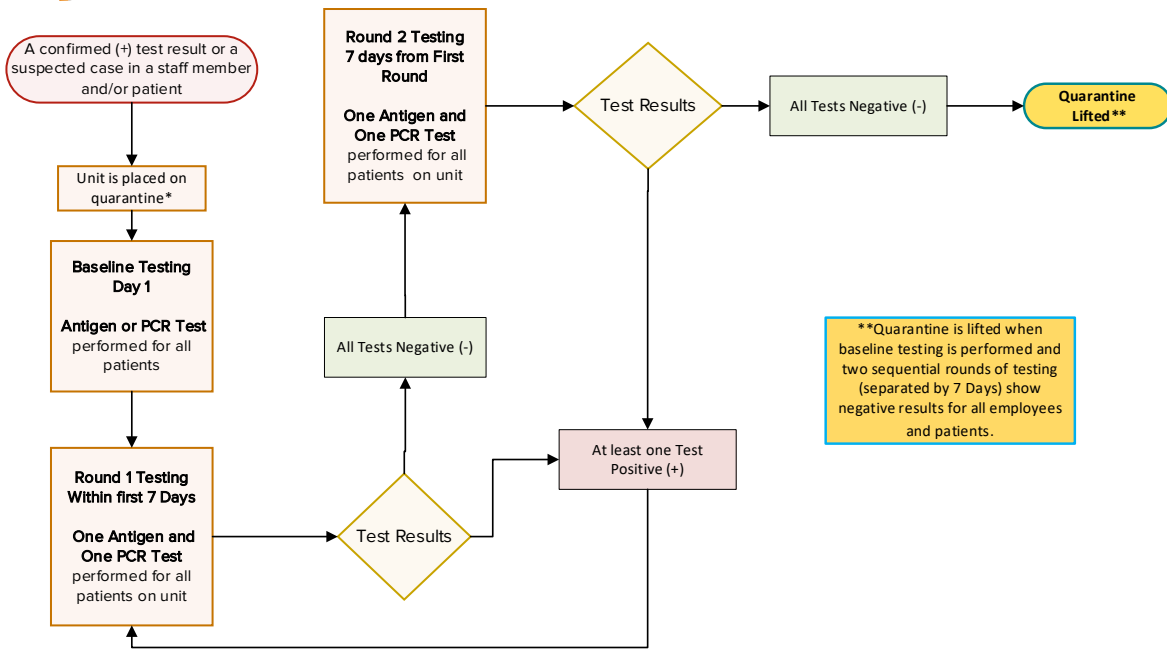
A confirmed (+) test result or a suspected case in a staff member and/or patient

Unit is placed on quarantine*

Baseline Testing
Day 1

Antigen or PCR Test
performed for all patients

Round 1 Testing
Within first 7 Days

One Antigen and One PCR Test
performed for all patients on unit

Test Results

All Tests Negative (-)

At least one Test Positive (+)

Round 2 Testing
7 days from First Round

One Antigen and One PCR Test
performed for all patients on unit

Test Results

All Tests Negative (-)

Quarantine Lifted**

**Quarantine is lifted when baseline testing is performed and two sequential rounds of testing (separated by 7 Days) show negative results for all employees and patients.